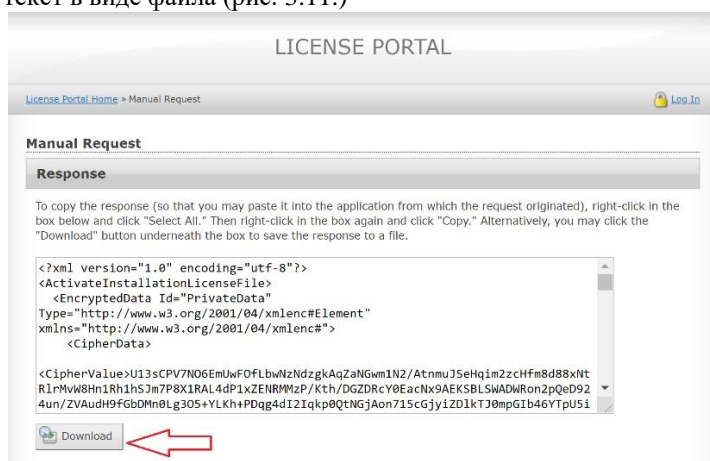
текст в виде файла (рис. 3.11.)

LICENSE PORTAL

License Portal Home » Manual Request

Log In

Manual Request

Response

To copy the response (so that you may paste it into the application from which the request originated), right-click in the box below and click "Select All." Then right-click in the box again and click "Copy." Alternatively, you may click the "Download" button underneath the box to save the response to a file.

<?xml version="1.0" encoding="utf-8"?>
<ActivateInstallationLicenseFile>
<EncryptedData Id="PrivateData" Type="http://www.w3.org/2001/04/xmlenc#Element" xmlns="http://www.w3.org/2001/04/xmlenc#">
<CipherData>

<CipherValue>U13sCPV7NO6EmUwFOfLbwNzNdzgkAqZaNGwm1N2/AtnmuJSeHqim2zcHfm8d88xNtRlrMvW8Hn1Rh1hSJm7P8X1RAL4dP1xZENRMMzP/Kth/DGZDRcY0EacNx9AEKSBLSWADWRon2pQeD924un/ZVAudH9fGbDMn0Lg3O5+YLKh+PDqg4dI2Iqkp0QtNGjAon715cGjyiZDlkTJ0mpGIb46YTpU5i

Download